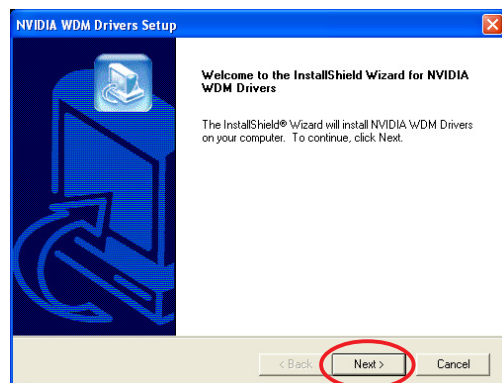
NVIDIA WDM Drivers Setup

Welcome to the InstallShield Wizard for NVIDIA WDM Drivers

The InstallShield® Wizard will install NVIDIA WDM Drivers on your computer. To continue, click Next.

< Back
Next >
Cancel